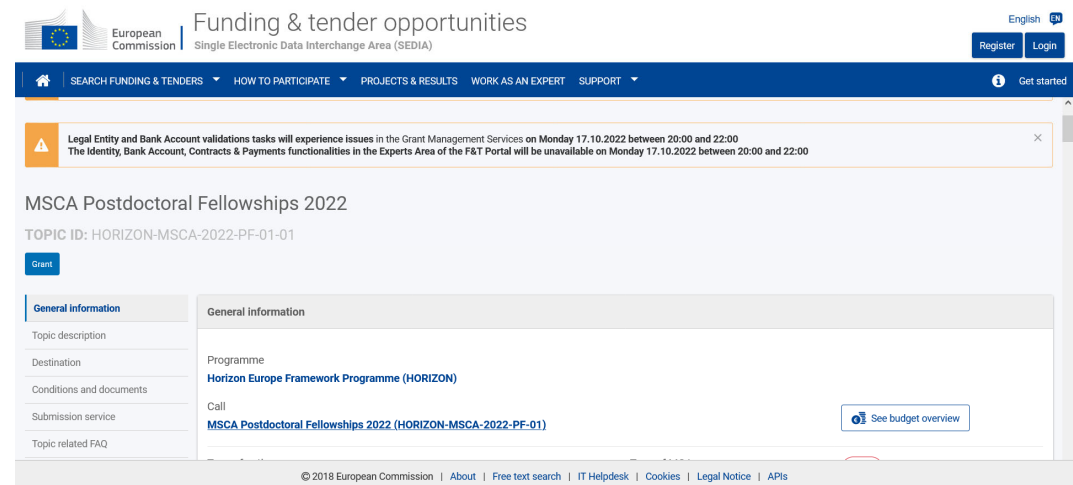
European Commission

Funding & tender opportunities
Single Electronic Data Interchange Area (SEDIA)

English EN
Register Login

SEARCH FUNDING & TENDERS HOW TO PARTICIPATE PROJECTS & RESULTS WORK AS AN EXPERT SUPPORT Get started

Legal Entity and Bank Account validations tasks will experience issues in the Grant Management Services on Monday 17.10.2022 between 20:00 and 22:00
The Identity, Bank Account, Contracts & Payments functionalities in the Experts Area of the F&T Portal will be unavailable on Monday 17.10.2022 between 20:00 and 22:00

MSCA Postdoctoral Fellowships 2022

TOPIC ID: HORIZON-MSCA-2022-PF-01-01

Grant

General information
Topic description
Destination
Conditions and documents
Submission service
Topic related FAQ

General information

Programme
Horizon Europe Framework Programme (HORIZON)

Call
MSCA Postdoctoral Fellowships 2022 (HORIZON-MSCA-2022-PF-01)

See budget overview

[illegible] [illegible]

© 2018 European Commission | About | Free text search | IT Helpdesk | Cookies | Legal Notice | APIs